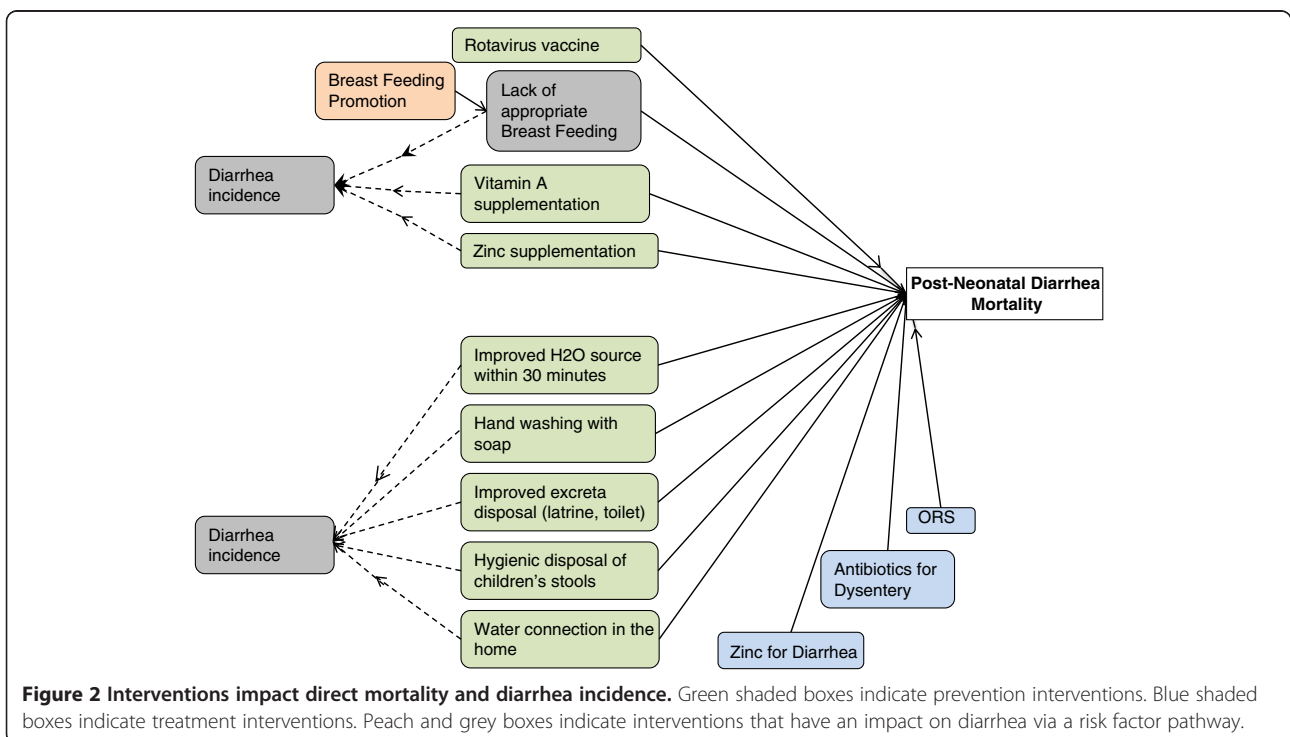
Rotavirus vaccine

Breast Feeding Promotion

Lack of appropriate Breast Feeding

Diarrhea incidence

Vitamin A supplementation

Zinc supplementation

Post-Neonatal Diarrhea Mortality

Improved H2O source within 30 minutes

Hand washing with soap

Improved excreta disposal (latrine, toilet)

Diarrhea incidence

Hygienic disposal of children's stools

Water connection in the home

ORS

Antibiotics for Dysentery

Zinc for Diarrhea

**Figure 2 Interventions impact direct mortality and diarrhea incidence.** Green shaded boxes indicate prevention interventions. Blue shaded boxes indicate treatment interventions. Peach and grey boxes indicate interventions that have an impact on diarrhea via a risk factor pathway.